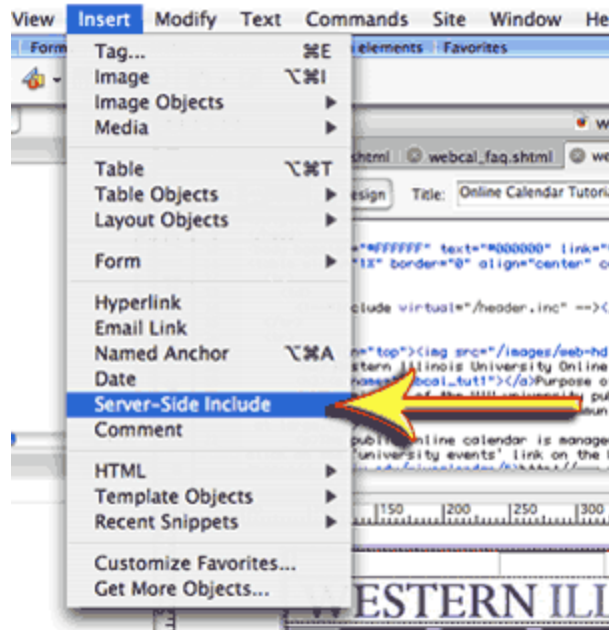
View Insert Modify Text Commands Site Window He

Form elements Favorites

Tag... ⌘E
Image ⌥⌘I
Image Objects
Media

Table ⌥⌘T
Table Objects
Layout Objects

Form

Hyperlink
Email Link
Named Anchor ⌥⌘A
Date
Server-Side Include
Comment

HTML
Template Objects
Recent Snippets

Customize Favorites...
Get More Objects...

shtml webcal_faq.shtml we

esign Title: Online Calendar Tutoria

="#FFFFFF" text="#000000" link="
"1%" border="0" align="center" c

clude virtual="/header.inc" -->

n="top"><img src="/images/web-hd
stern Illinois University Online
name="ocal_tut1"></a>Purpose o
of the WIU university pu

public online calendar is manage
'university events' link on the

150 200 250 300

WESTERN ILL